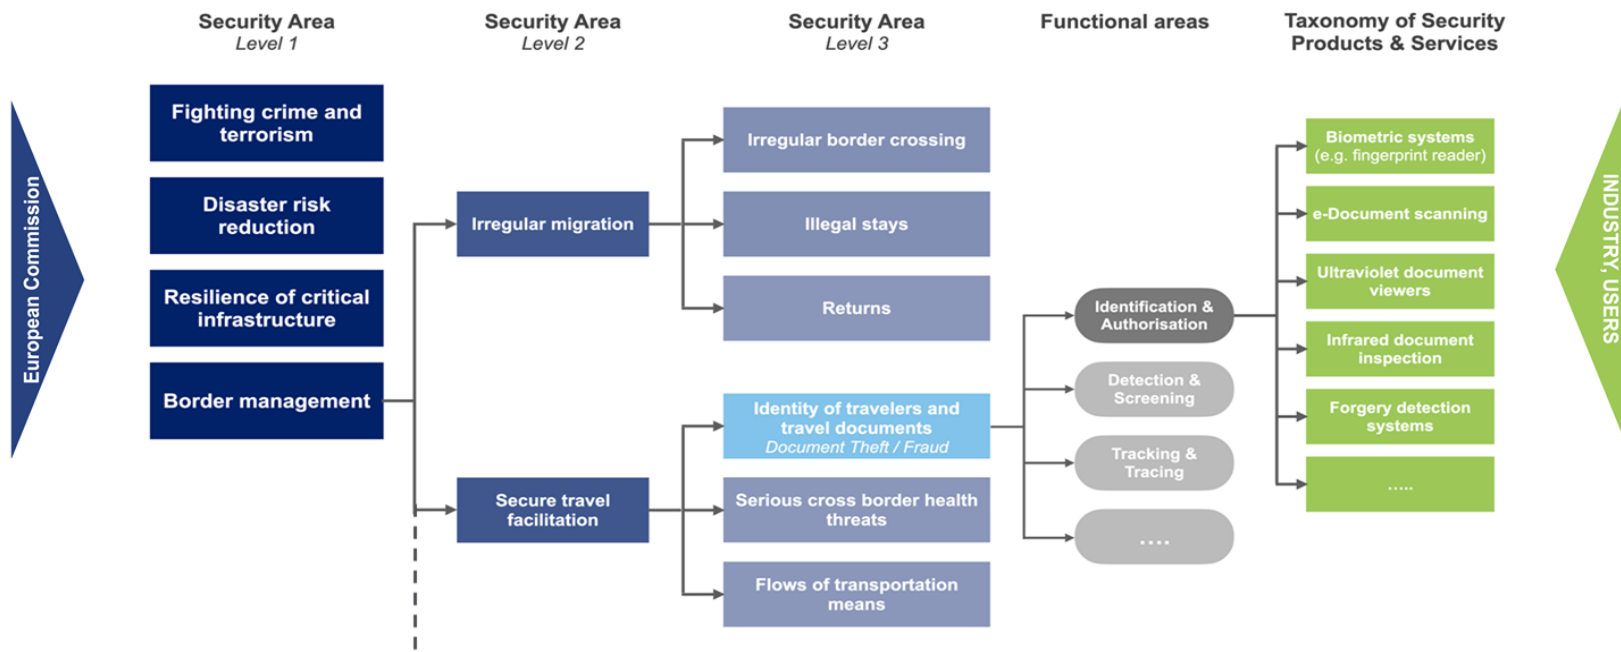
Security Area
Level 1

Security Area
Level 2

Security Area
Level 3

Functional areas

Taxonomy of Security Products & Services

European Commission

Fighting crime and terrorism

Disaster risk reduction

Resilience of critical infrastructure

Border management

Irregular migration

Secure travel facilitation

Irregular border crossing

Illegal stays

Returns

Identity of travelers and travel documents
Document Theft / Fraud

Serious cross border health threats

Flows of transportation means

Identification & Authorisation

Detection & Screening

Tracking & Tracing

....

Biometric systems (e.g. fingerprint reader)

e-Document scanning

Ultraviolet document viewers

Infrared document inspection

Forgery detection systems

.....

INDUSTRY, USERS